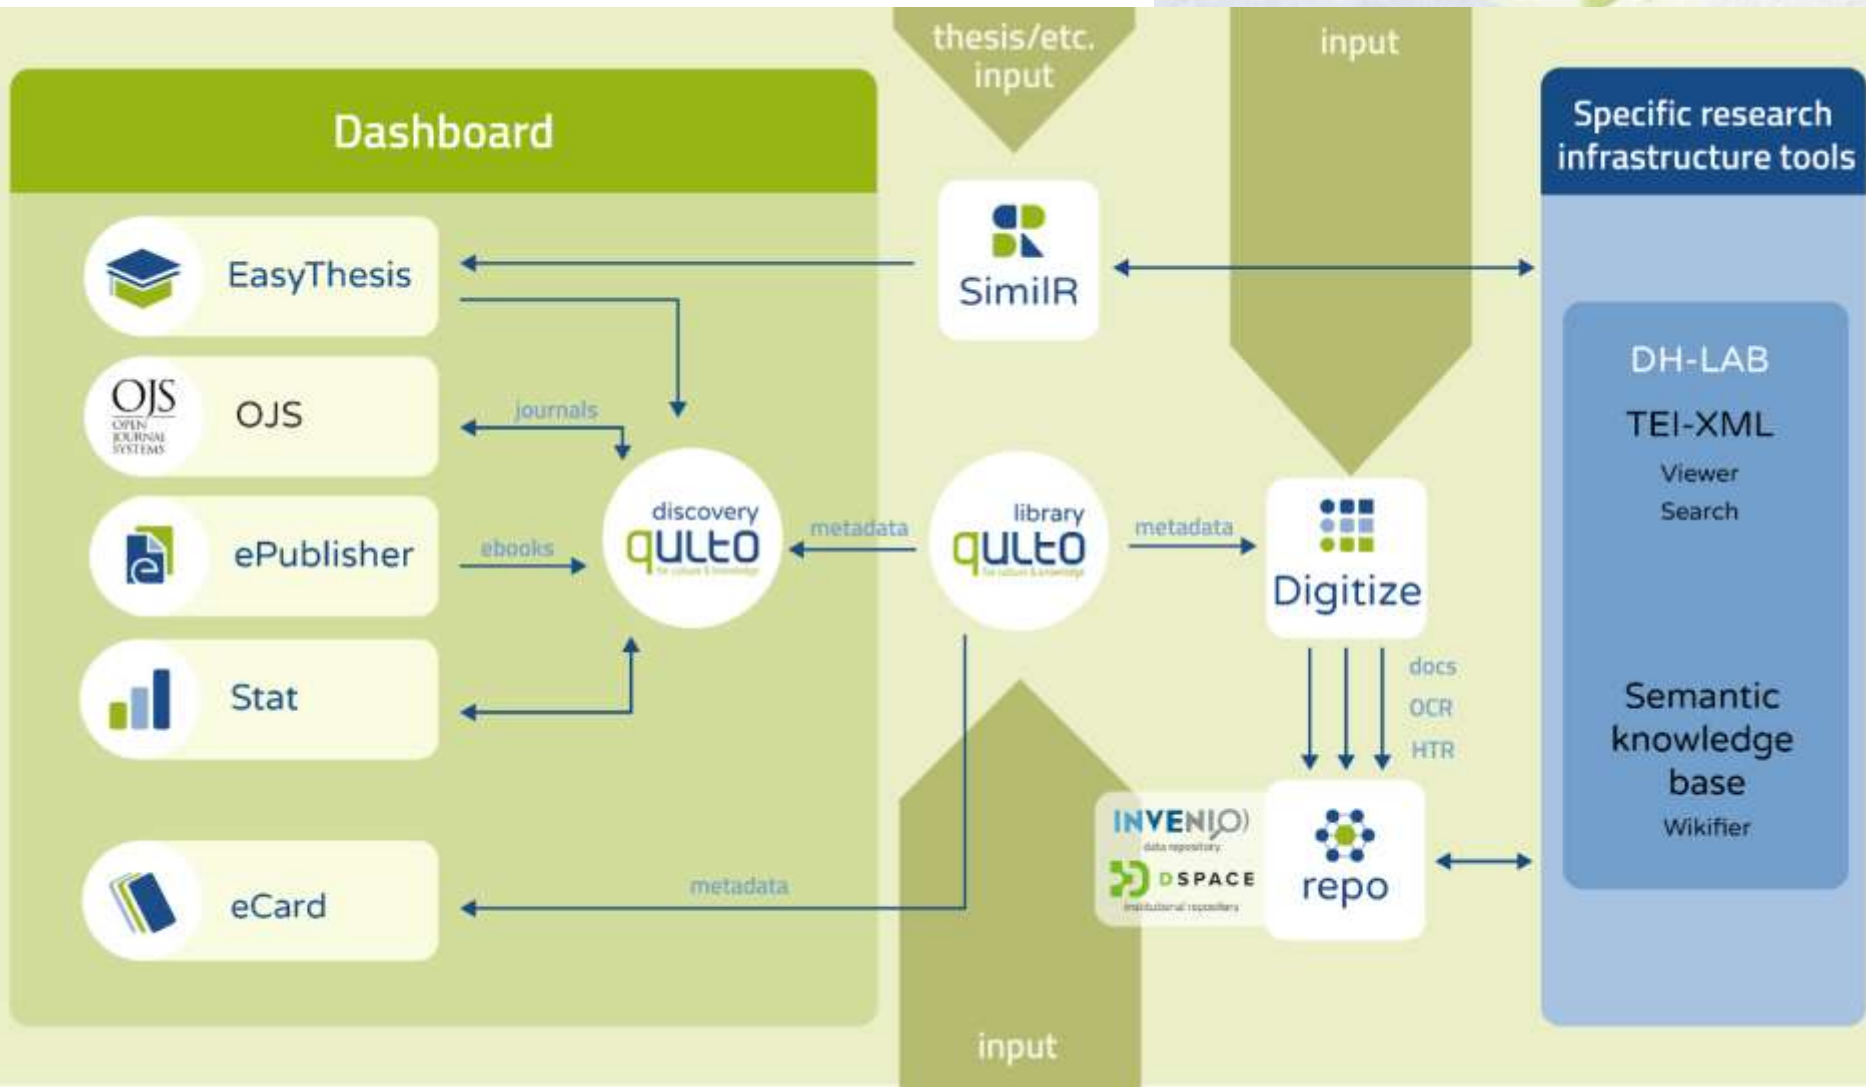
thesis/etc. input

input

Dashboard

EasyThesis

OJS OPEN JOURNAL SYSTEMS

OJS

journals

ePublisher

ebooks

Stat

eCard

SimilR

discovery qULTO

metadata

library qULTO

metadata

Digitize

docs

OCR

HTR

INVENIO data repository

DSPACE institutional repository

repo

metadata

input

Specific research infrastructure tools

DH-LAB

TEI-XML

Viewer

Search

Semantic knowledge base

Wikifier